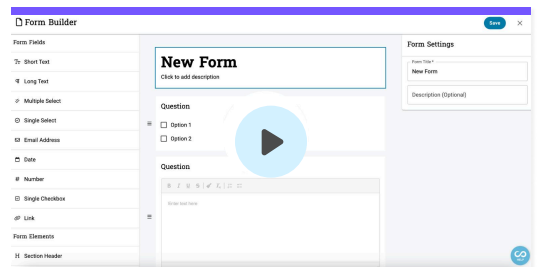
Form Builder

Save

Form Fields

Short Text

Long Text

Multiple Select

Single Select

Email Address

Date

Number

Single Checkbox

Link

Form Elements

Section Header

New Form

Click to add description

Question

Option 1

Option 2

Question

B I U S

Enter text here

Form Settings

Form Title *

New Form

Description (Optional)